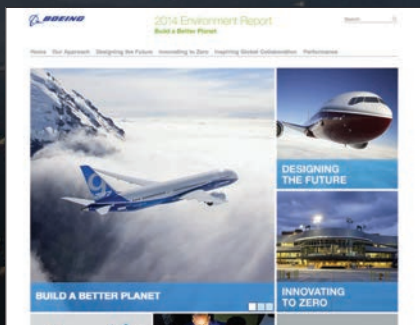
BOEING

2014 Environment Report
Build a Better Planet

Search

Home Our Approach Designing the Future Innovating to Zero Inspiring Global Collaboration Performance

BUILD A BETTER PLANET

DESIGNING THE FUTURE

INNOVATING TO ZERO